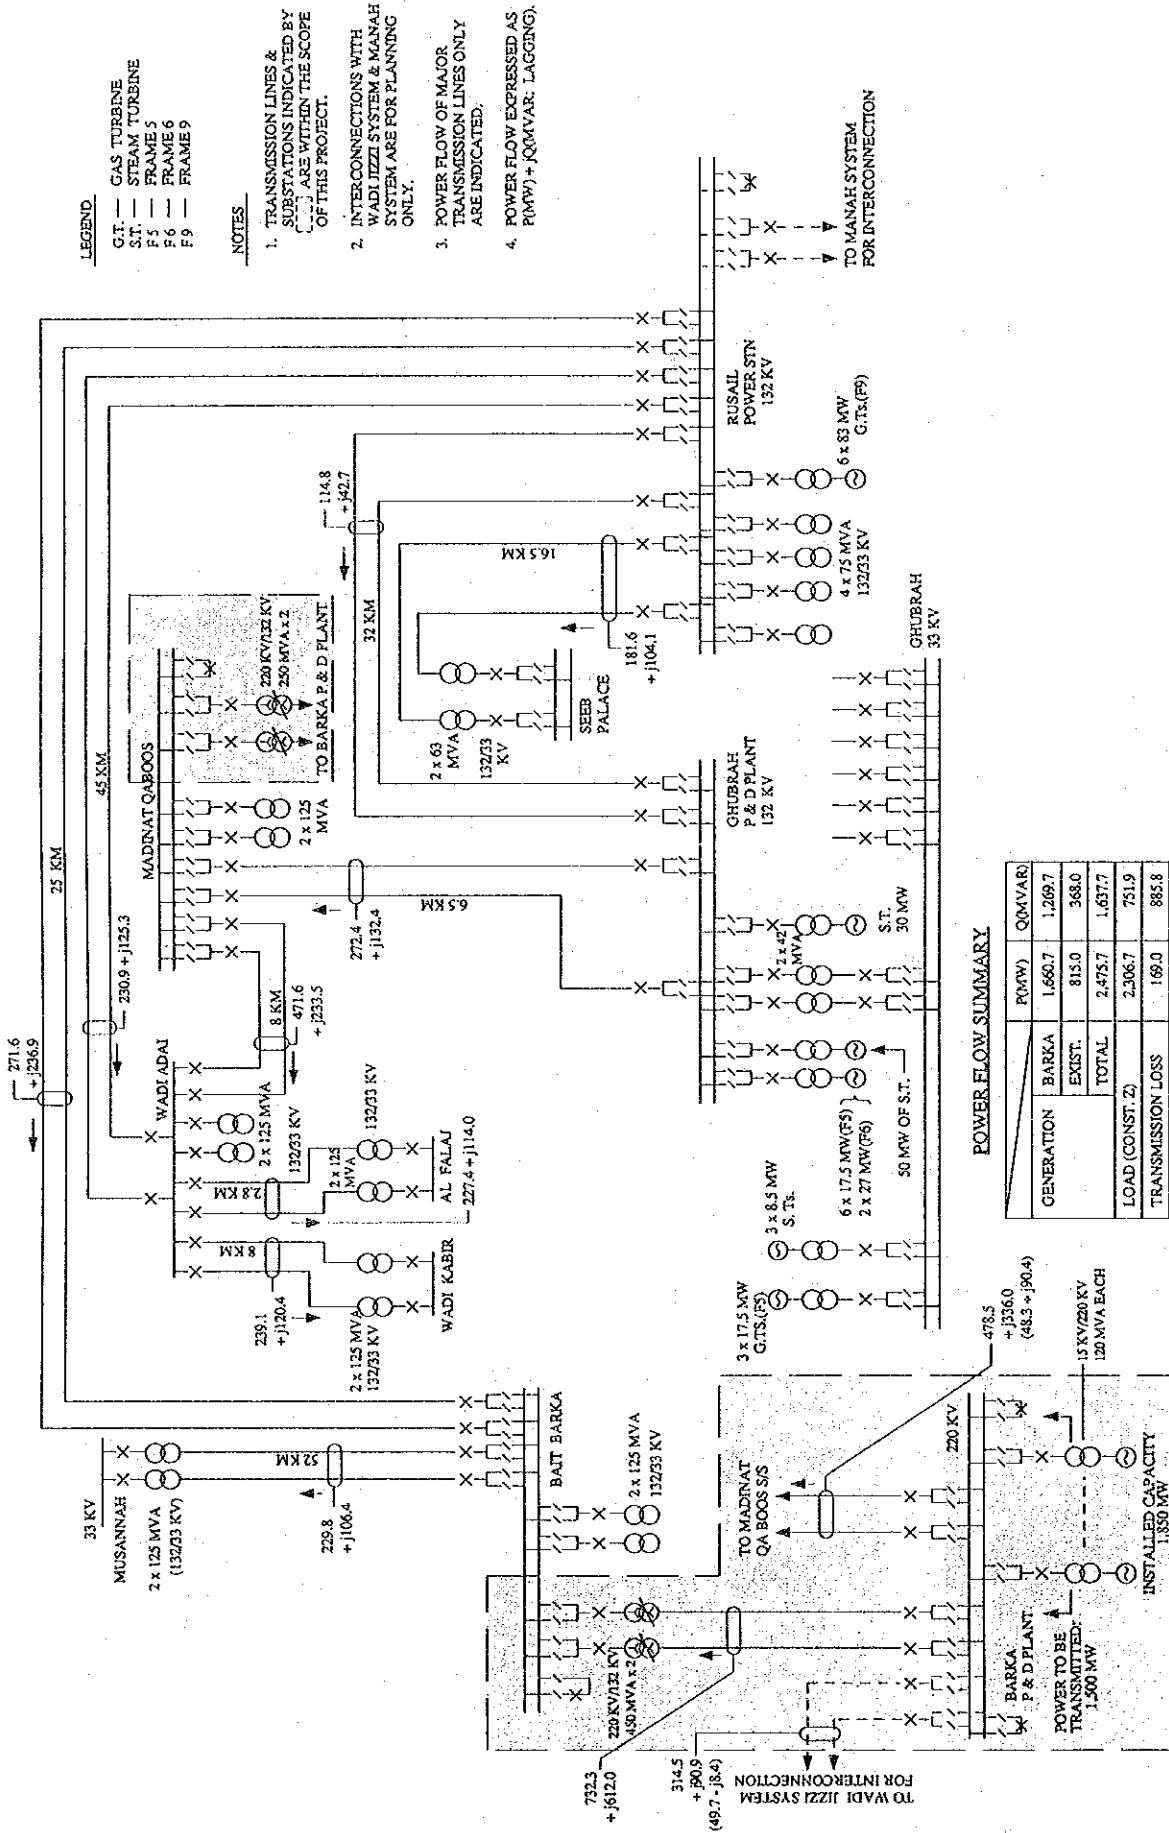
LEGEND

G.T. — GAS TURBINE
S.T. — STEAM TURBINE
F5 — FRAME 5
F6 — FRAME 6
F9 — FRAME 9

NOTES

1. TRANSMISSION LINES & SUBSTATIONS INDICATED BY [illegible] ARE WITHIN THE SCOPE OF THIS PROJECT.

2. INTERCONNECTIONS WITH WADI JIZZI SYSTEM & MANAH SYSTEM ARE FOR PLANNING ONLY.

3. POWER FLOW OF MAJOR TRANSMISSION LINES ONLY ARE INDICATED.

4. POWER FLOW EXPRESSED AS P(MW) + jQ(MVAR: LAGGING).

TO MANAH SYSTEM FOR INTERCONNECTION

RUSAIL POWER STN 132 KV

6 x 83 MW G.Ts.(F9)

4 x 75 MVA 132/33 KV

114.8 + j42.7

16.5 KM

32 KM

181.6 + j104.1

SEEB PALACE

2 x 63 MVA 132/33 KV

220 KV/132 KV 250 MVA x 2

TO BARKA P & D PLANT

MADINAT QABOOS

45 KM

25 KM

2 x 125 MVA

GHUBRAH P & D PLANT 132 KV

GHUBRAH 33 KV

6.5 KM

272.4 + j132.4

2 x 42 MVA

S.T. 30 MW

230.9 + j125.3

271.6 + j236.9

WADI ADAI

8 KM

471.6 + j233.5

2 x 125 MVA 132/33 KV

132/33 KV

2 x 125 MVA

2.8 KM

AL FALAJ

227.4 + j114.0

8 KM

WADI KABIR

239.1 + j120.4

2 x 125 MVA 132/33 KV

3 x 8.5 MW S. Ts.

6 x 17.5 MW(F5)
2 x 27 MW(F6)

50 MW OF S.T.

3 x 17.5 MW G.TS.(F5)

POWER FLOW SUMMARY

| | | P(MW) | Q(MVAR) |
|---|---|---|---|
| GENERATION | BARKA | 1,660.7 | 1,269.7 |
| | EXIST. | 815.0 | 368.0 |
| | TOTAL | 2,475.7 | 1,637.7 |
| LOAD (CONST. Z) | | 2,306.7 | 751.9 |
| TRANSMISSION LOSS | | 169.0 | 885.8 |

MUSANNAH 33 KV

2 x 125 MVA (132/33 KV)

52 KM

229.8 + j106.4

BAIT BARKA

2 x 125 MVA 132/33 KV

478.5 + j336.0 (48.3 + j90.4)

15 KV/220 KV 120 MVA EACH

220 KV

TO MADINAT QA BOOS S/S

220 KV/132 KV 450 MVA x 2

732.3 + j612.0

314.5 + j90.9 (49.7 - j8.4)

TO WADI JIZZI SYSTEM FOR INTERCONNECTION

BARKA P & D PLANT

POWER TO BE TRANSMITTED: 1,500 MW

INSTALLED CAPACITY 1,850 MW